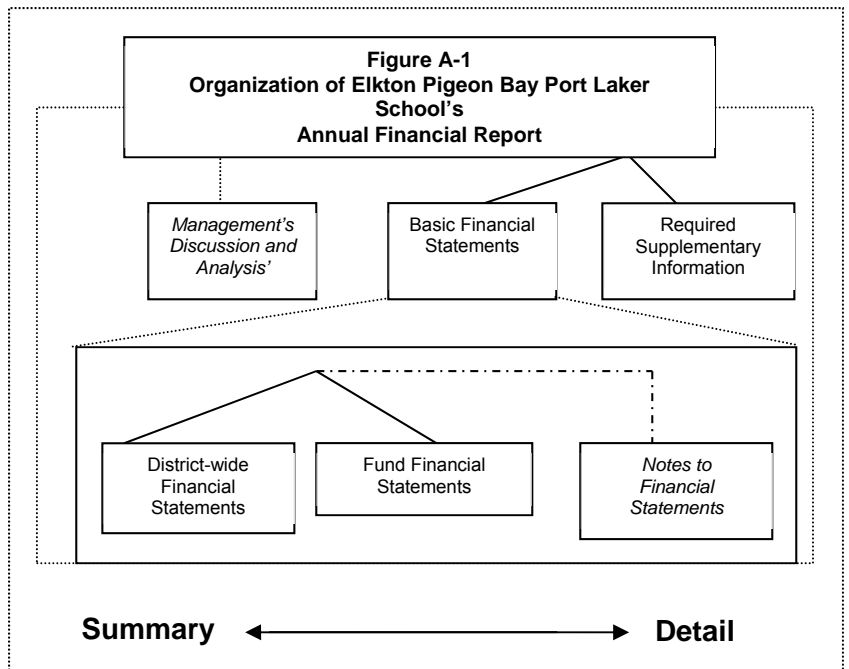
Figure A-1
Organization of Elkton Pigeon Bay Port Laker School's
Annual Financial Report

Management's Discussion and Analysis'

Basic Financial Statements

Required Supplementary Information

District-wide Financial Statements

Fund Financial Statements

Notes to Financial Statements

Summary

Detail